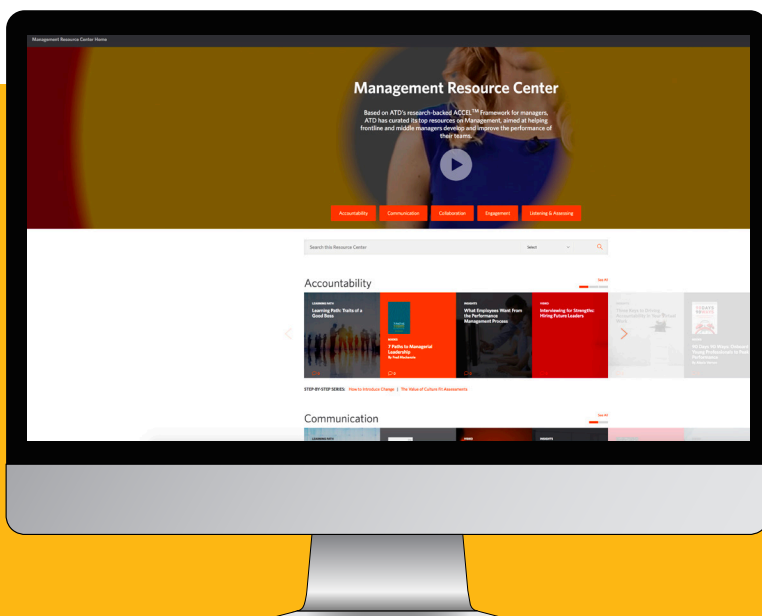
Management Resource Center Home

Management Resource Center

Based on ATD's research-backed ACCEL™ Framework for managers, ATD has curated its top resources on Management, aimed at helping frontline and middle managers develop and improve the performance of their teams.

Accountability Communication Collaboration Engagement Listening & Assessing

Search this Resource Center Select

Accountability

See All

LEARNING PATH
Learning Path: Traits of a Good Boss

BOOKS
7 Paths to Managerial Leadership
By Paul Marciano

INSIGHTS
What Employees Want From the Performance Management Process

VIDEO
Interviewing for Strengths: Hiring Future Leaders

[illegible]

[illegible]

STEP-BY-STEP SERIES: How to Introduce Change | The Value of Culture Fit Assessments

Communication

See All

LEARNING PATH

VIDEO

INSIGHTS